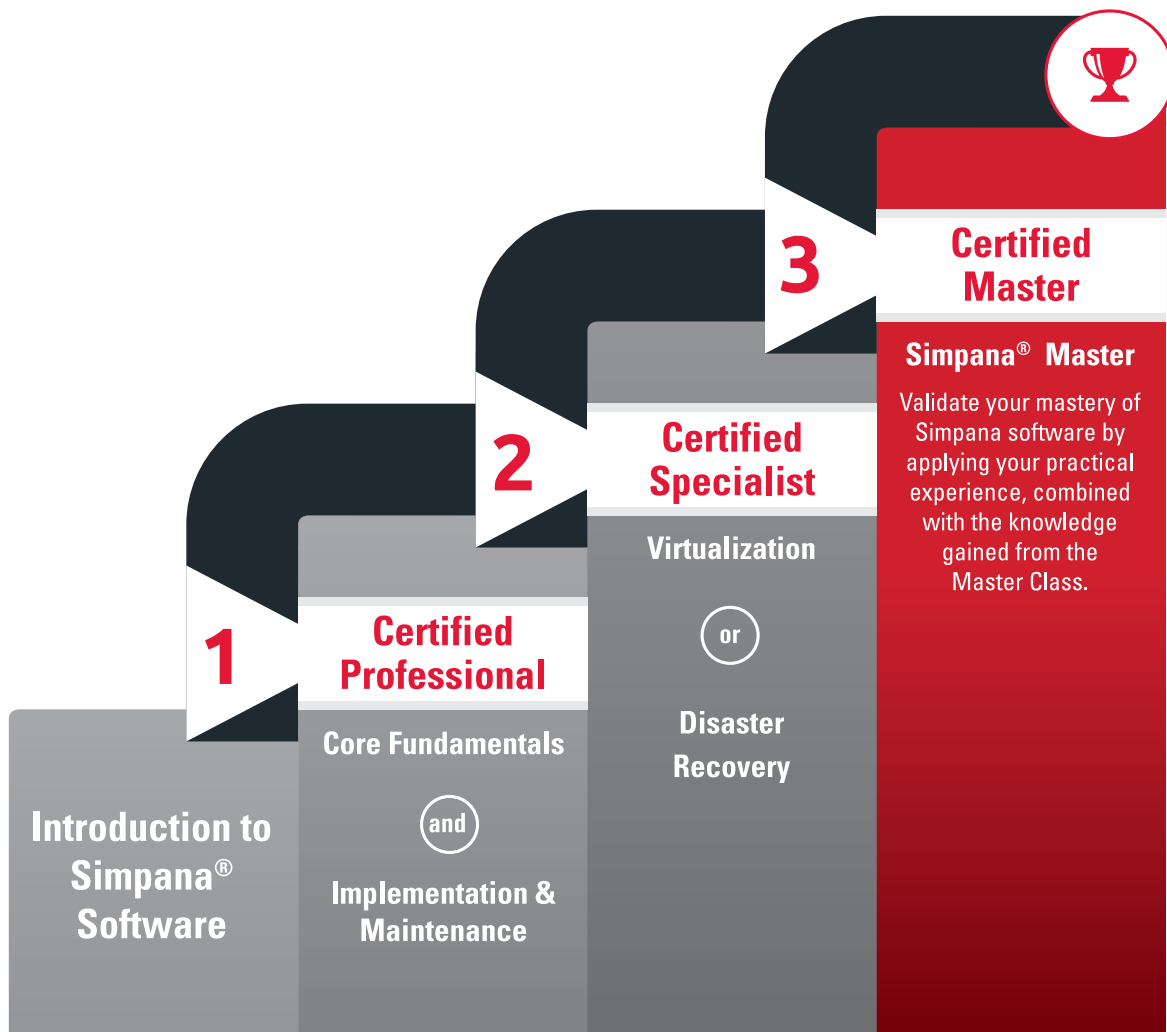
Introduction to Simpana® Software

1

Certified Professional

Core Fundamentals

and

Implementation & Maintenance

2

Certified Specialist

Virtualization

or

Disaster Recovery

3

Certified Master

Simpana® Master

Validate your mastery of Simpana software by applying your practical experience, combined with the knowledge gained from the Master Class.